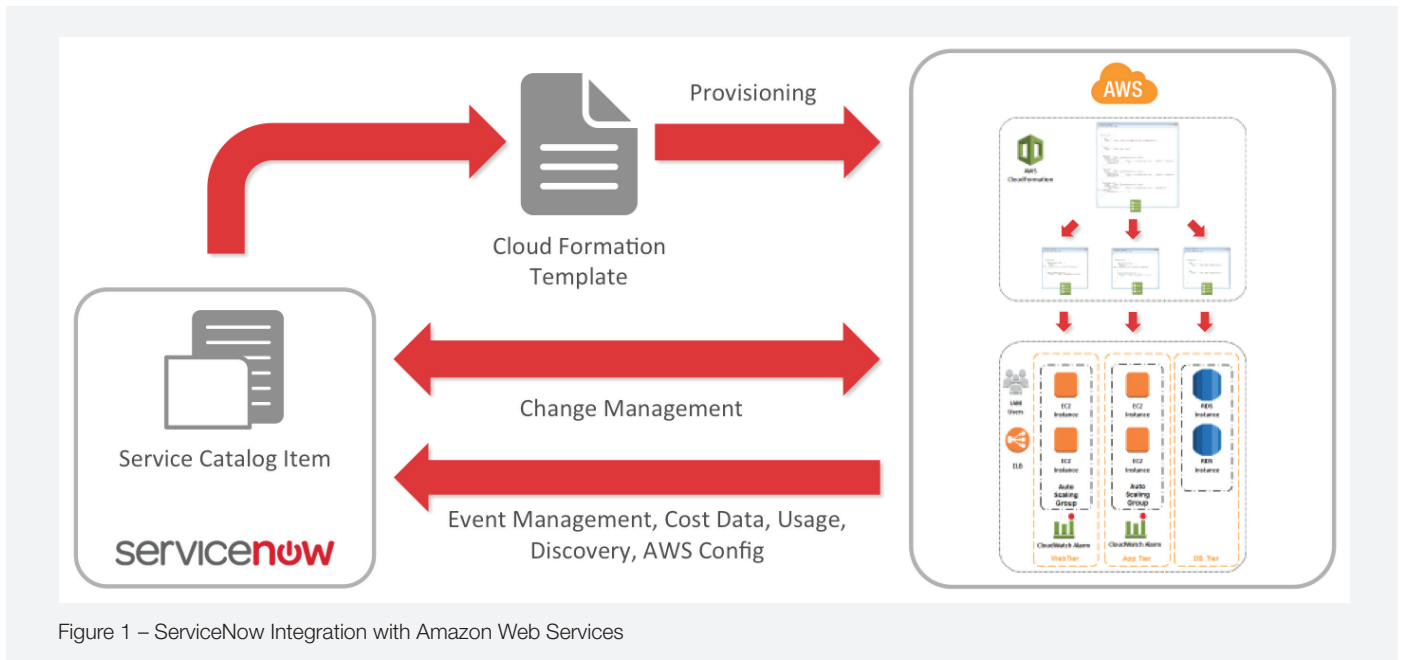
Provisioning

AWS

AWS CloudFormation

Cloud Formation Template

Service Catalog Item

servicenow

Change Management

Event Management, Cost Data, Usage, Discovery, AWS Config

IAM Users

ELB

EC2 Instance

EC2 Instance

Auto Scaling Group

CloudWatch Alarm

Web Tier

EC2 Instance

EC2 Instance

Auto Scaling Group

CloudWatch Alarm

App Tier

RDS Instance

RDS Instance

DB Tier

Figure 1 – ServiceNow Integration with Amazon Web Services